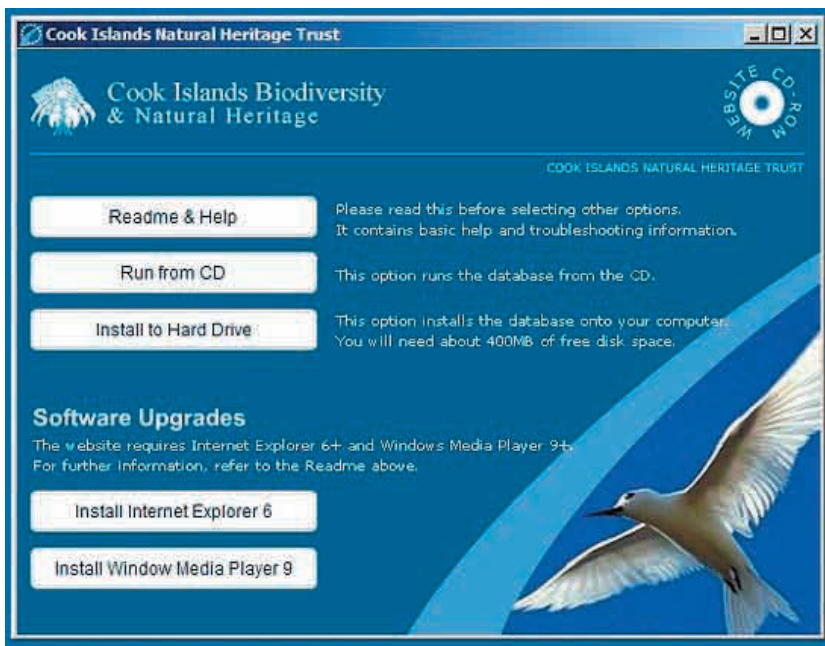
Cook Islands Natural Heritage Trust

Cook Islands Biodiversity & Natural Heritage

WEBSITE CD-ROM

COOK ISLANDS NATURAL HERITAGE TRUST

Readme & Help

Please read this before selecting other options. It contains basic help and troubleshooting information.

Run from CD

This option runs the database from the CD.

Install to Hard Drive

This option installs the database onto your computer. You will need about 400MB of free disk space.

Software Upgrades

The website requires Internet Explorer 6+ and Windows Media Player 9+. For further information, refer to the Readme above.

Install Internet Explorer 6

Install Window Media Player 9